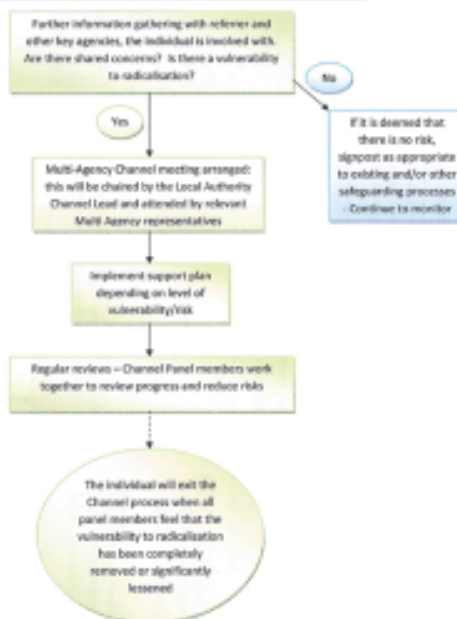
Further information gathering with referrer and other key agencies, the individual is involved with. Are there shared concerns? Is there a vulnerability to radicalisation?

No

If it is deemed that there is no risk, signpost as appropriate to existing and/or other safeguarding processes - Continue to monitor

Yes

Multi-Agency Channel meeting arranged: this will be chaired by the Local Authority Channel Lead and attended by relevant Multi Agency representatives

Implement support plan depending on level of vulnerability/risk

Regular reviews – Channel Panel members work together to review progress and reduce risks

The individual will exit the Channel process when all panel members feel that the vulnerability to radicalisation has been completely removed or significantly lessened!